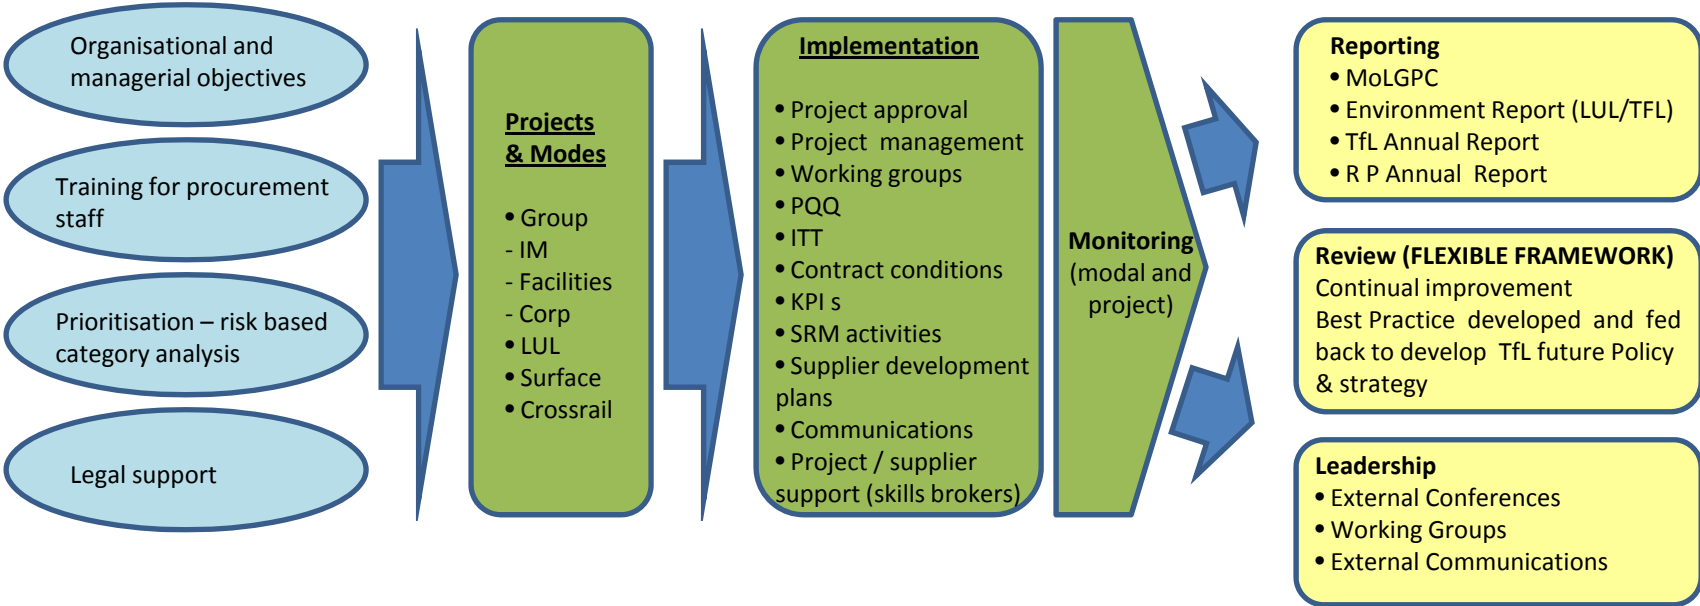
Organisational and managerial objectives

Training for procurement staff

Prioritisation – risk based category analysis

Legal support

Projects & Modes

• Group
- IM
- Facilities
- Corp
• LUL
• Surface
• Crossrail

Implementation

• Project approval
• Project management
• Working groups
• PQQ
• ITT
• Contract conditions
• KPI s
• SRM activities
• Supplier development plans
• Communications
• Project / supplier support (skills brokers)

Monitoring (modal and project)

Reporting
• MoLGPC
• Environment Report (LUL/TFL)
• TfL Annual Report
• R P Annual Report

Review (FLEXIBLE FRAMEWORK)
Continual improvement
Best Practice developed and fed back to develop TfL future Policy & strategy

Leadership
• External Conferences
• Working Groups
• External Communications